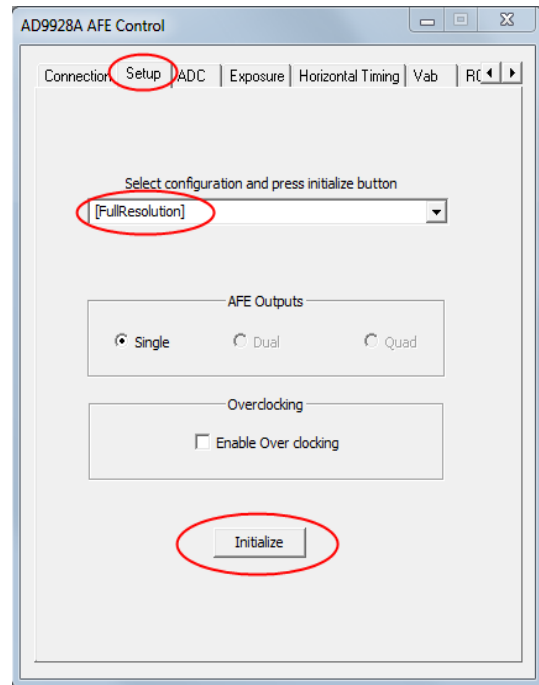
AD9928A AFE Control

Connection Setup ADC Exposure Horizontal Timing Vab R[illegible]

Select configuration and press initialize button

[FullResolution]

AFE Outputs

Single Dual Quad

Overclocking

Enable Over clocking

Initialize